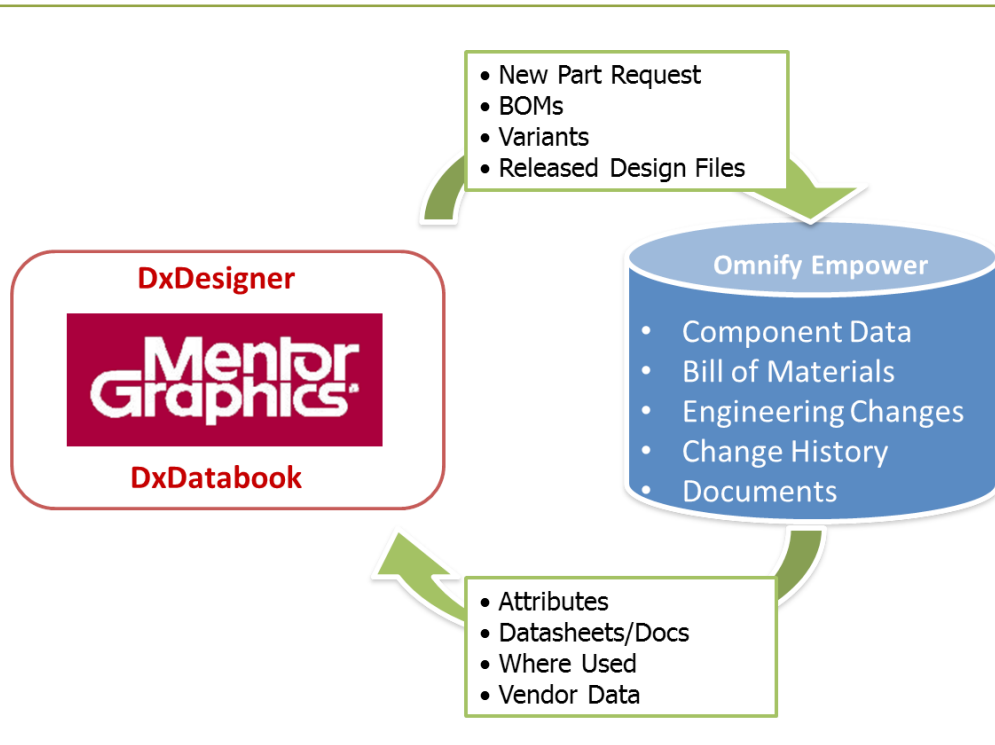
• New Part Request
• BOMs
• Variants
• Released Design Files

DxDesigner

Mentor Graphics®

DxDatabook

Omnify Empower

• Component Data
• Bill of Materials
• Engineering Changes
• Change History
• Documents

• Attributes
• Datasheets/Docs
• Where Used
• Vendor Data